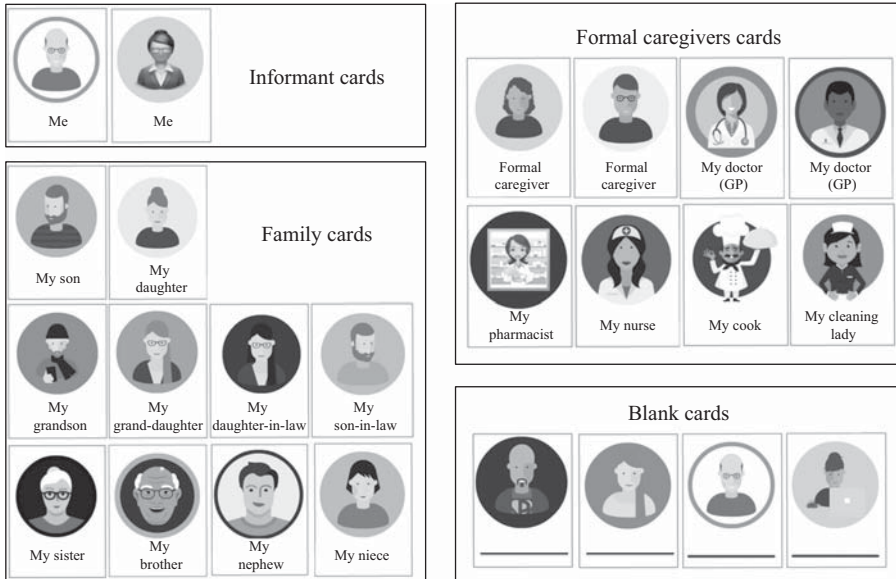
Me

Me

Informant cards

My son

My daughter

Family cards

My grandson

My grand-daughter

My daughter-in-law

My son-in-law

My sister

My brother

My nephew

My niece

Formal caregivers cards

Formal caregiver

Formal caregiver

My doctor (GP)

My doctor (GP)

My pharmacist

My nurse

My cook

My cleaning lady

Blank cards